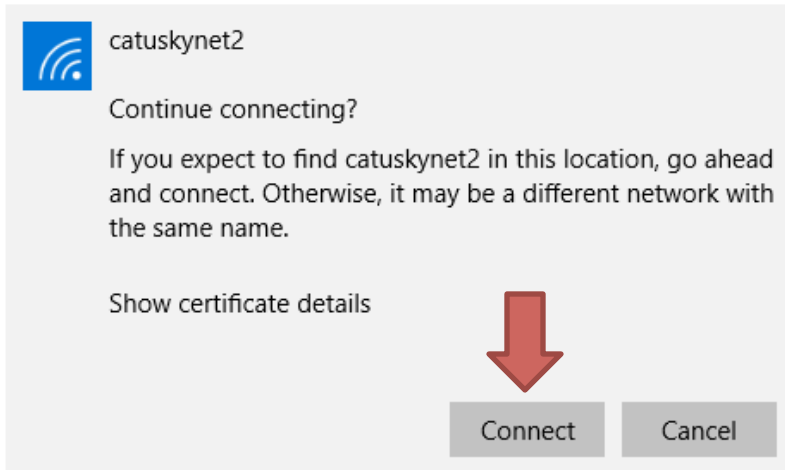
catuskynet2

Continue connecting?

If you expect to find catuskynet2 in this location, go ahead and connect. Otherwise, it may be a different network with the same name.

Show certificate details

Connect

Cancel